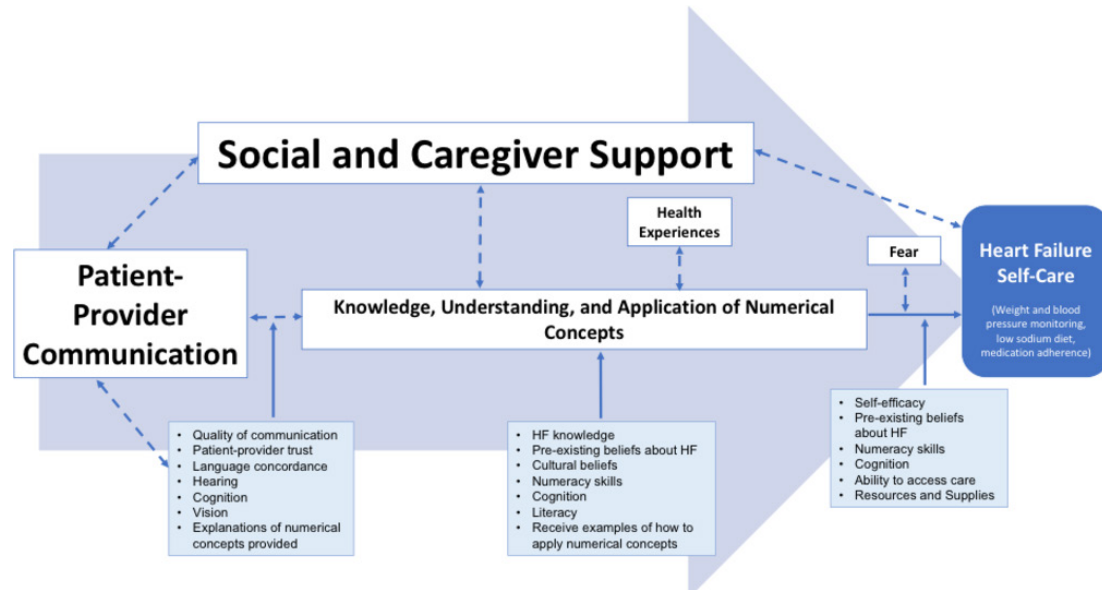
Social and Caregiver Support

Health Experiences

Fear

Heart Failure Self-Care

(Weight and blood pressure monitoring, low sodium diet, medication adherence)

Patient-Provider Communication

Knowledge, Understanding, and Application of Numerical Concepts

- Quality of communication
- Patient-provider trust
- Language concordance
- Hearing
- Cognition
- Vision
- Explanations of numerical concepts provided

- HF knowledge
- Pre-existing beliefs about HF
- Cultural beliefs
- Numeracy skills
- Cognition
- Literacy
- Receive examples of how to apply numerical concepts

- Self-efficacy
- Pre-existing beliefs about HF
- Numeracy skills
- Cognition
- Ability to access care
- Resources and Supplies